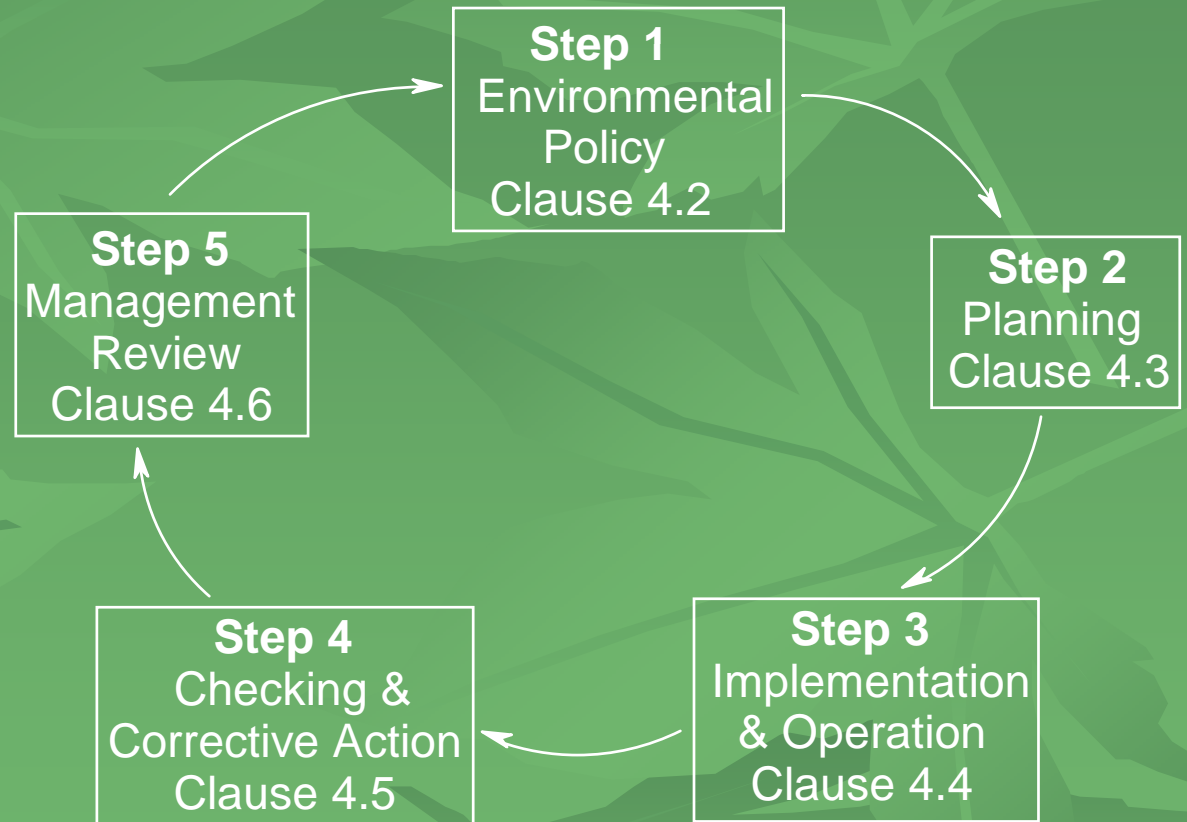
**Step 1**
Environmental Policy
Clause 4.2

**Step 2**
Planning
Clause 4.3

**Step 3**
Implementation & Operation
Clause 4.4

**Step 4**
Checking & Corrective Action
Clause 4.5

**Step 5**
Management Review
Clause 4.6